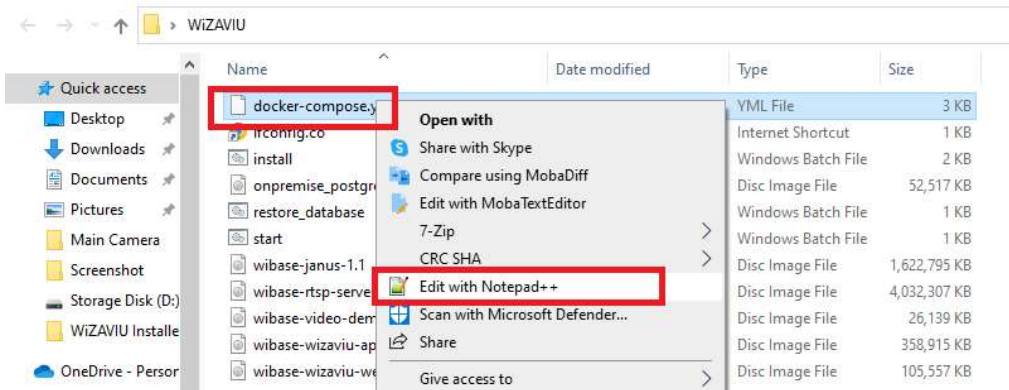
WiZAVIU

Quick access
Desktop
Downloads
Documents
Pictures
Main Camera
Screenshot
Storage Disk (D:)
WiZAVIU Installe
OneDrive - Persor

| Name | Date modified | Type | Size |
|---|---|---|---|
| docker-compose.y | | YML File | 3 KB |
| ifconfig.co | | Internet Shortcut | 1 KB |
| install | | Windows Batch File | 2 KB |
| onpremise_postgr | | Disc Image File | 52,517 KB |
| restore_database | | Windows Batch File | 1 KB |
| start | | Windows Batch File | 1 KB |
| wibase-janus-1.1 | | Disc Image File | 1,622,795 KB |
| wibase-rtsp-serve | | Disc Image File | 4,032,307 KB |
| wibase-video-dem | | Disc Image File | 26,139 KB |
| wibase-wizaviu-ap | | Disc Image File | 358,915 KB |
| wibase-wizaviu-we | | Disc Image File | 105,557 KB |

Open with
Share with Skype
Compare using MobaDiff
Edit with MobaTextEditor
7-Zip
CRC SHA
Edit with Notepad++
Scan with Microsoft Defender...
Share
Give access to